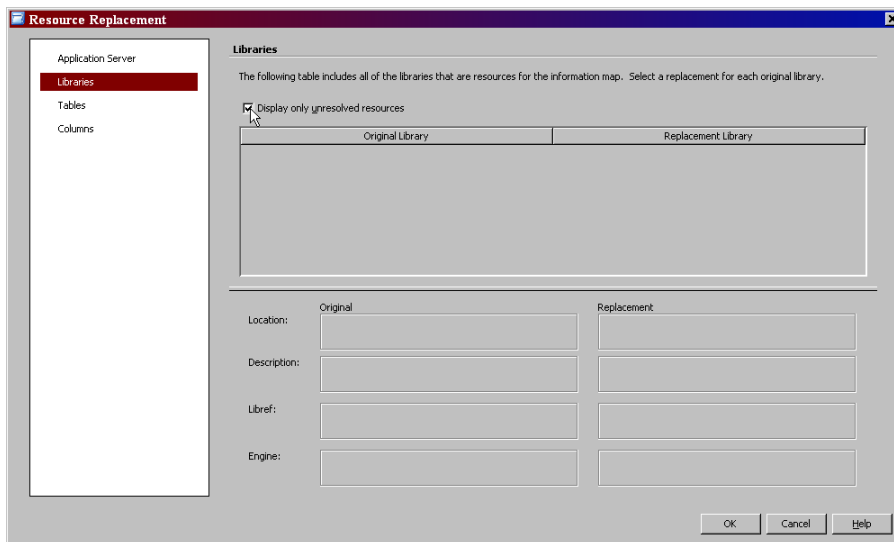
Resource Replacement

Application Server
Libraries
Tables
Columns

Libraries

The following table includes all of the libraries that are resources for the information map. Select a replacement for each original library.

Display only unresolved resources

| Original Library | Replacement Library |
|---|---|

Original
Replacement
Location:
Description:
Libref:
Engine:

OK
Cancel
Help